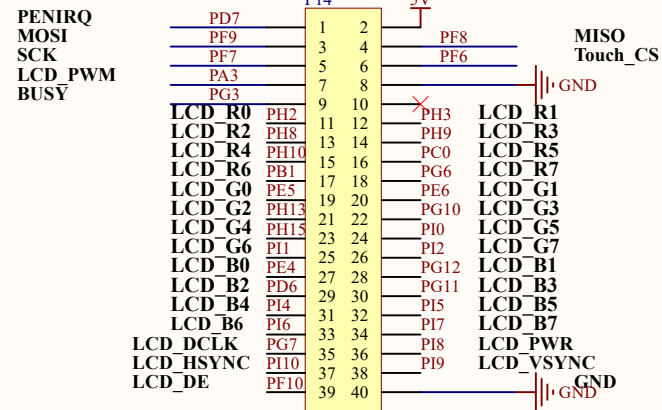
P14
5V
PENIRQ
MOSI
SCK
LCD_PWM
BUSY
PD7
PF9
PF7
PA3
PG3
1 2
3 4
5 6
7 8
9 10
11 12
13 14
15 16
17 18
19 20
21 22
23 24
25 26
27 28
29 30
31 32
33 34
35 36
37 38
39 40
PF8
PF6
MISO
Touch_CS
GND
LCD_R0
LCD_R2
LCD_R4
LCD_R6
LCD_G0
LCD_G2
LCD_G4
LCD_G6
LCD_B0
LCD_B2
LCD_B4
LCD_B6
LCD_DCLK
LCD_HSYNC
LCD_DE
PH2
PH8
PH10
PB1
PE5
PH13
PH15
PI1
PE4
PD6
PI4
PI6
PG7
PI10
PF10
PH3
PH9
PC0
PG6
PE6
PG10
PI0
PI2
PG12
PG11
PI5
PI7
PI8
PI9
LCD_R1
LCD_R3
LCD_R5
LCD_R7
LCD_G1
LCD_G3
LCD_G5
LCD_G7
LCD_B1
LCD_B3
LCD_B5
LCD_B7
LCD_PWR
LCD_VSYNC
GND
GND